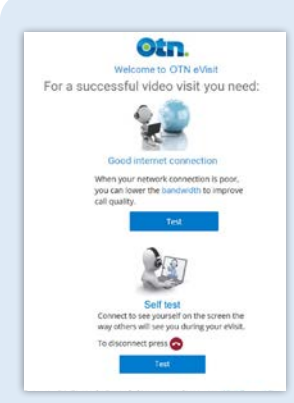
Otn.
Welcome to OTN eVisit
For a successful video visit you need:

Good internet connection
When your network connection is poor, you can lower the bandwidth to improve call quality.

Test

Self test
Connect to see yourself on the screen the way others will see you during your eVisit.
To disconnect press

Test